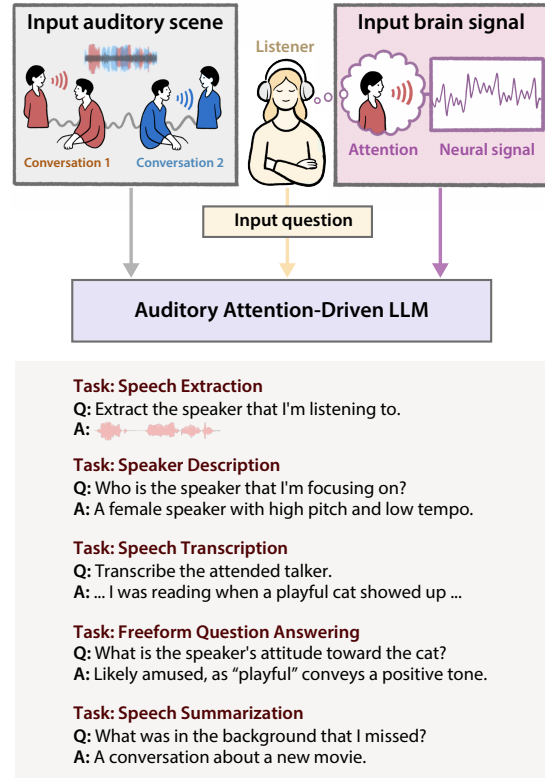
Input auditory scene

Conversation 1

Conversation 2

Listener

Input brain signal

Attention

Neural signal

Input question

Auditory Attention-Driven LLM

Task: Speech Extraction
Q: Extract the speaker that I'm listening to.
A:

Task: Speaker Description
Q: Who is the speaker that I'm focusing on?
A: A female speaker with high pitch and low tempo.

Task: Speech Transcription
Q: Transcribe the attended talker.
A: ... I was reading when a playful cat showed up ...

Task: Freeform Question Answering
Q: What is the speaker's attitude toward the cat?
A: Likely amused, as "playful" conveys a positive tone.

Task: Speech Summarization
Q: What was in the background that I missed?
A: A conversation about a new movie.